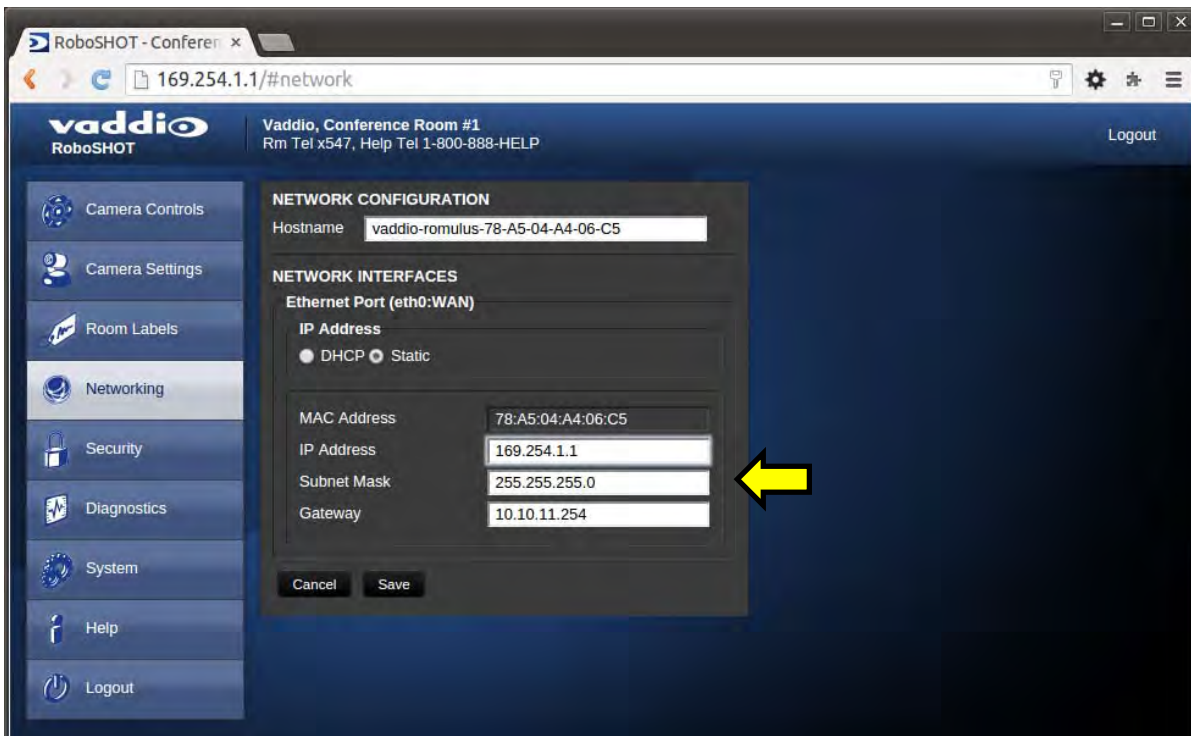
RoboSHOT - Conferen ×

169.254.1.1/#network

vaddio
RoboSHOT

Vaddio, Conference Room #1
Rm Tel x547, Help Tel 1-800-888-HELP

Logout

Camera Controls
Camera Settings
Room Labels
Networking
Security
Diagnostics
System
Help
Logout

NETWORK CONFIGURATION
Hostname vaddio-romulus-78-A5-04-A4-06-C5

NETWORK INTERFACES
Ethernet Port (eth0:WAN)
IP Address
DHCP Static

| | |
|---|---|
| MAC Address | 78:A5:04:A4:06:C5 |
| IP Address | 169.254.1.1 |
| Subnet Mask | 255.255.255.0 |
| Gateway | 10.10.11.254 |

Cancel Save